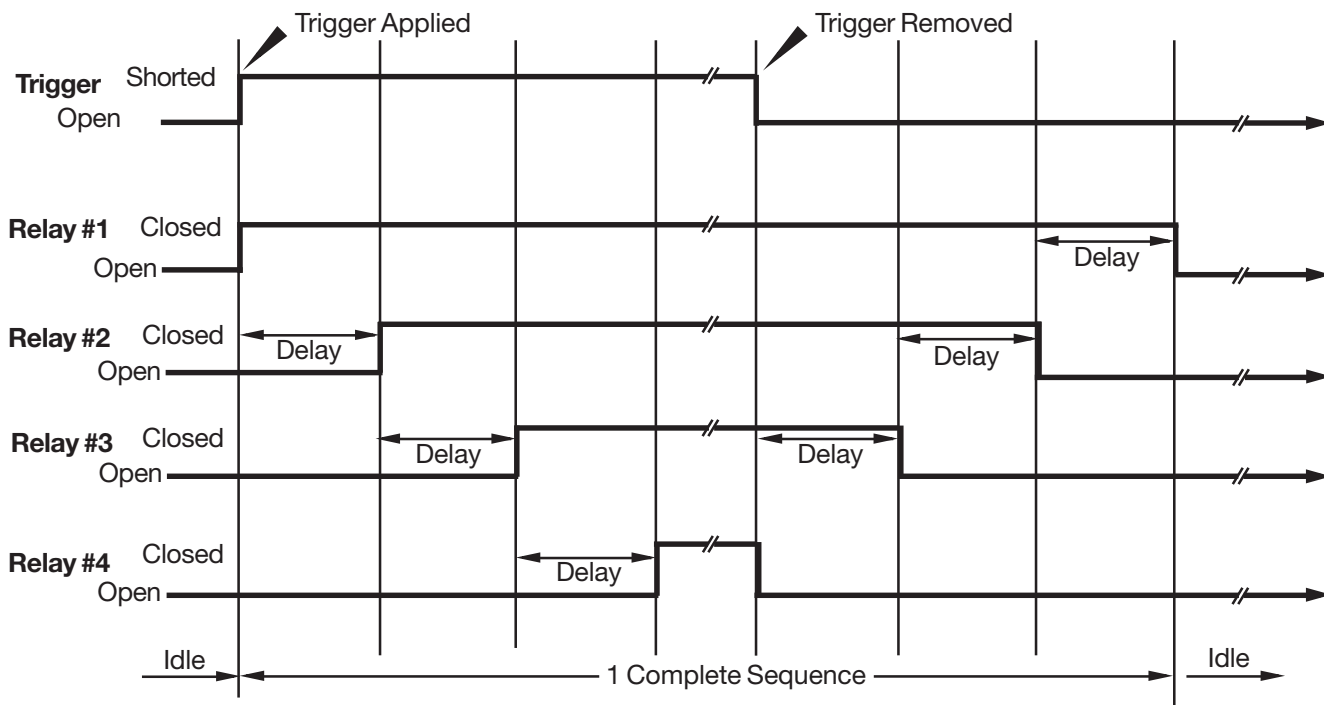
Trigger Applied

Trigger Removed

Trigger Shorted
Open

Relay #1 Closed
Open

Delay

Relay #2 Closed
Open

Delay

Delay

Relay #3 Closed
Open

Delay

Delay

Relay #4 Closed
Open

Delay

Idle

1 Complete Sequence

Idle